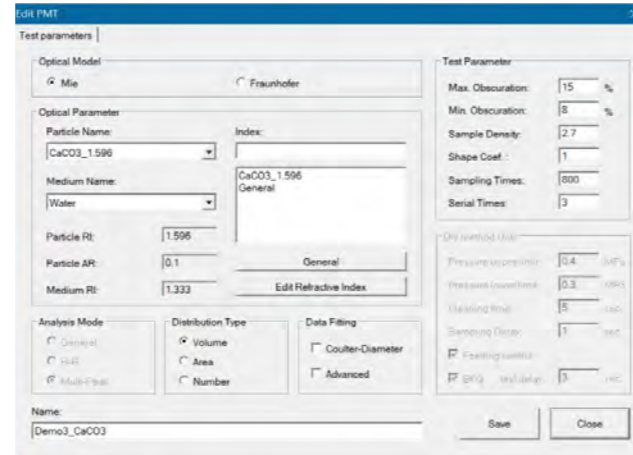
Edit PMT

Test parameters

Optical Model
Mie
Fraunhofer

Optical Parameter
Particle Name:
CaCO3_1.596
Index:
CaCO3_1.596
General
Medium Name:
Water
Particle RI: 1.596
Particle AR: 0.1
Medium RI: 1.333
General
Edit Refractive Index

Analysis Mode
General
Hill
Multi-Peak

Distribution Type
Volume
Area
Number

Data Fitting
Coulter-Diameter
Advanced

Name:
Demo3_CaCO3

Test Parameter
Max. Obscuration: 15 %
Min. Obscuration: 8 %
Sample Density: 2.7
Shape Coef.: 1
Sampling Times: 800
Serial Times: 3

Dry method disp
Pressure upper limit 0.4 MPa
Pressure lower limit 0.3 MPa
Cleaning time 5 sec
Sampling Delay 1 sec
Feeding control
BKG test delay 3 sec

Save
Close